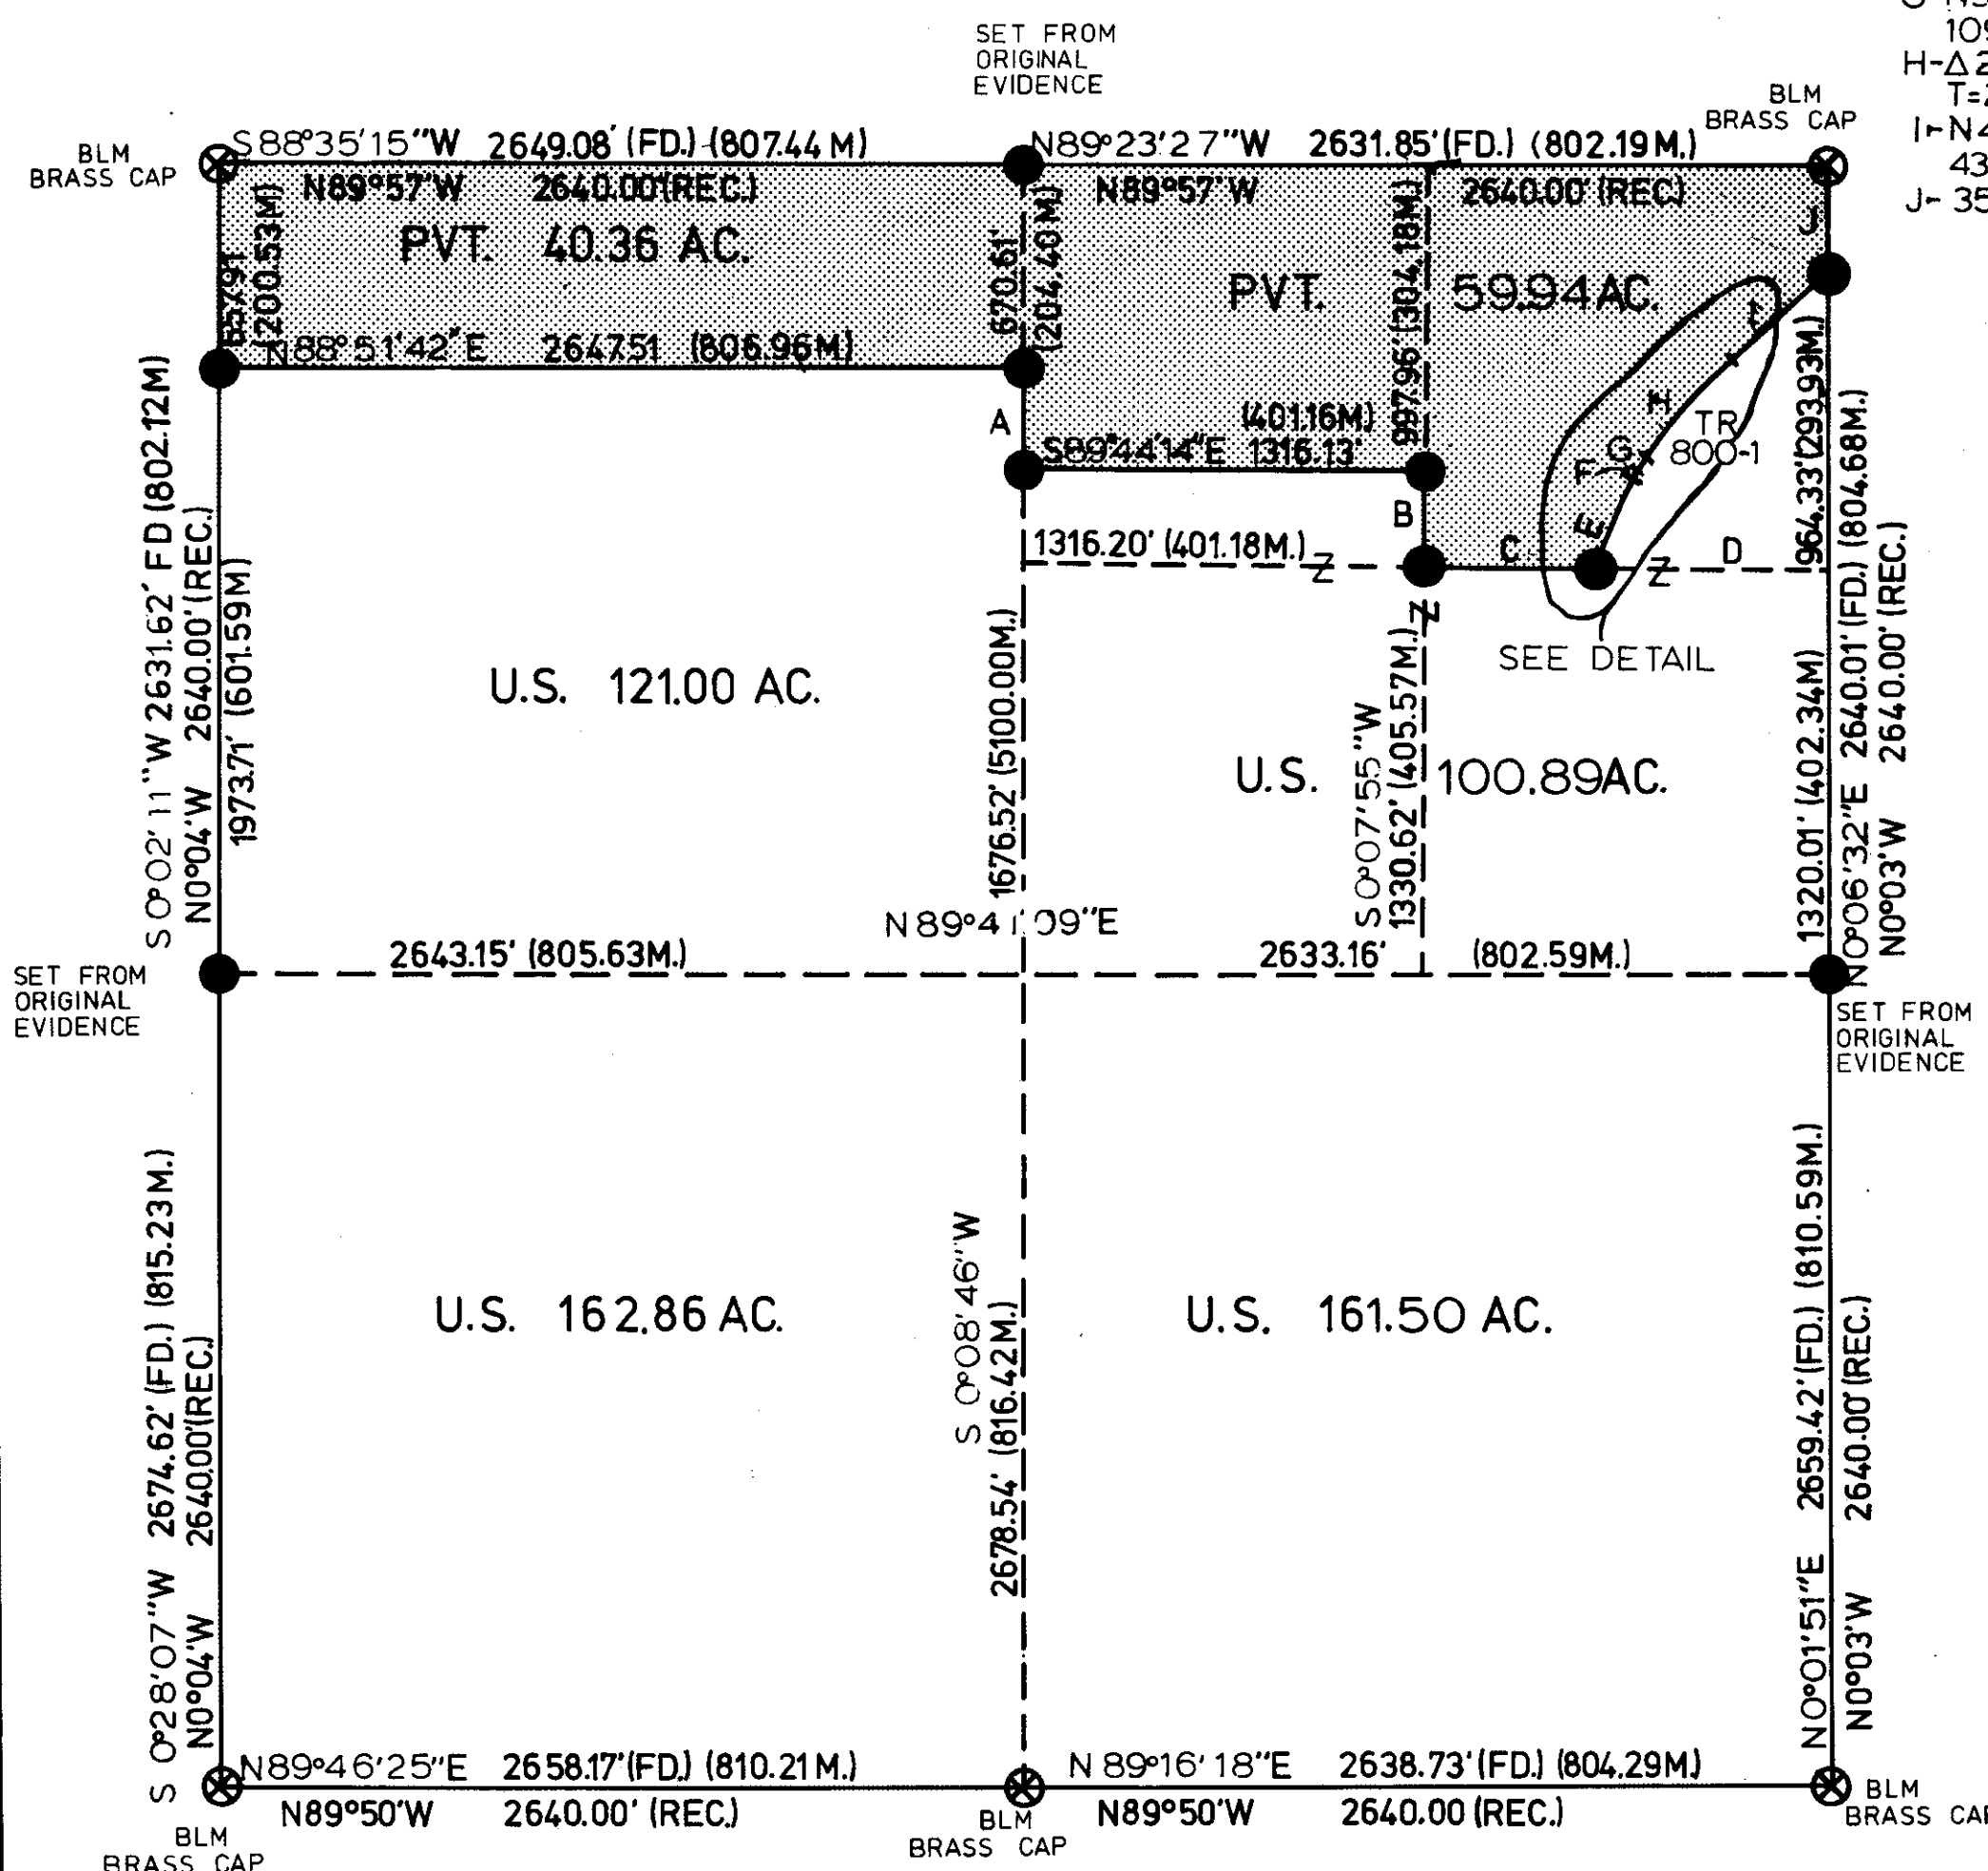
G-N5
10
H-Δ2
T=
I-N4
43
J-35

SET FROM ORIGINAL EVIDENCE

BLM BRASS CAP

BLM BRASS CAP

S88°35'15"W 2649.08' (FD.) (807.44 M)
N89°57'W 2640.00(REC.)

N89°23'27"W 2631.85'(FD.) (802.19 M.)
N89°57'W 2640.00' (REC.)

J

PVT. 40.36 AC.

657.91 (200.53M)

N88°51'42"E 2647.51 (806.96M)

670.61' (204.40M)

PVT. 59.94AC.

997.96' (304.18M)

I

H

TR 800-1

G

F

E

A

(401.16M)
S89°44'14"E 1316.13'

B

1316.20' (401.18M.) Z

C

D

Z

Z

SEE DETAIL

964.33' (293.93M.)

S 0°02'11"W 2631.62' FD (802.12M)
N0°04'W 2640.00' (REC.)
1973.71' (601.59M)

U.S. 121.00 AC.

1676.52' (5100.00M.)

S 0°07'55"W
1330.62' (405.57M.)

U.S. 100.89AC.

1320.01' (402.34M)
N0°06'32"E 2640.01' (FD.) (804.68M.)
N0°03'W 2640.00' (REC.)

N89°41'09"E

2643.15' (805.63M.)

2633.16' (802.59M.)

SET FROM ORIGINAL EVIDENCE

SET FROM ORIGINAL EVIDENCE

S 0°28'07"W 2674.62' (FD.) (815.23M.)
N0°04'W 2640.00'(REC.)

U.S. 162.86 AC.

S 0°08'46"W
2678.54' (816.42M.)

U.S. 161.50 AC.

N0°01'51"E 2659.42' (FD.) (810.59M.)
N0°03'W 2640.00' (REC.)

N89°46'25"E 2658.17'(FD.) (810.21 M.)
N89°50'W 2640.00' (REC.)

N 89°16'18"E 2638.73' (FD.) (804.29M)
N89°50'W 2640.00 (REC.)

BLM BRASS CAP

BLM BRASS CAP

BLM BRASS CA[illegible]